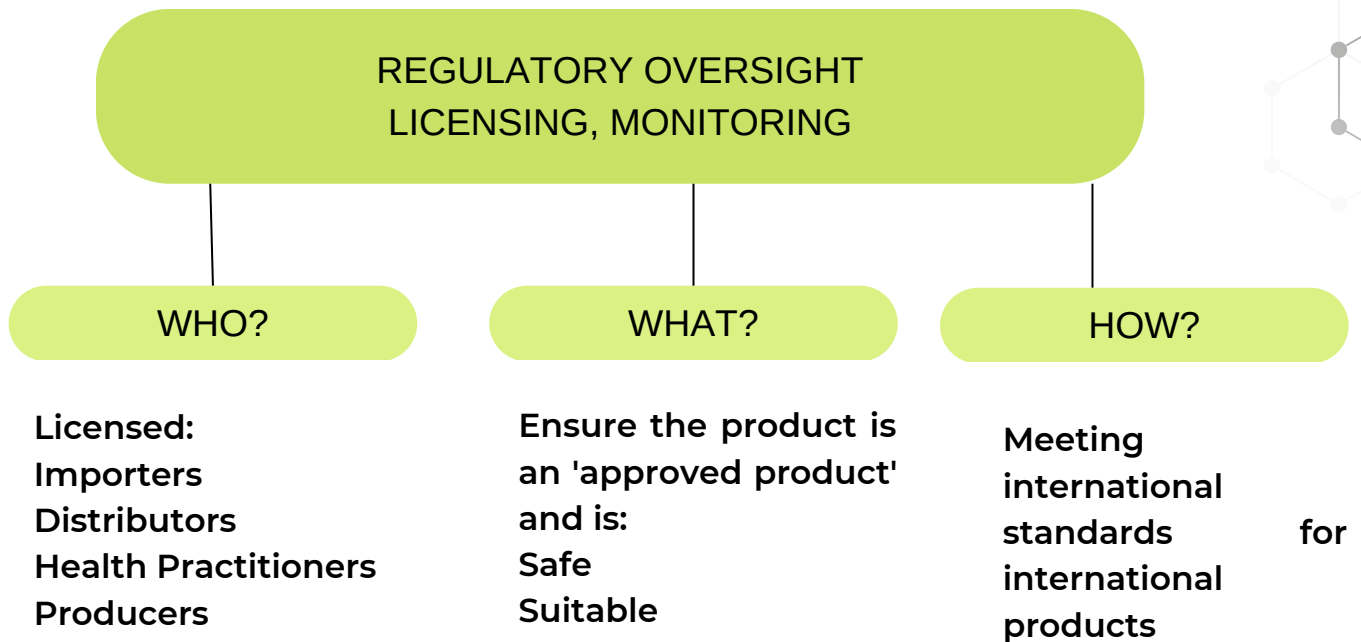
REGULATORY OVERSIGHT
LICENSING, MONITORING

WHO?

WHAT?

HOW?

Licensed:
Importers
Distributors
Health Practitioners
Producers

Ensure the product is an 'approved product' and is:
Safe
Suitable

Meeting international standards for international products